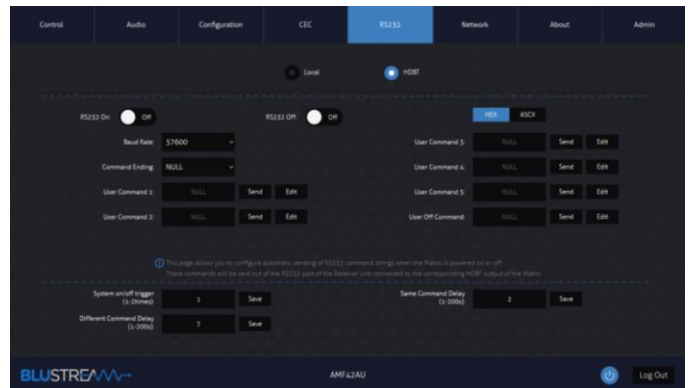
Control Audio Configuration CEC RS232 Network About Admin

Local HDBT

RS232 On: Off RS232 Off: Off

HEX ASCII

Baud Rate: 57600

Command Ending: NULL

User Command 1: NULL Send Edit

User Command 2: NULL Send Edit

User Command 3: NULL Send Edit

User Command 4: NULL Send Edit

User Command 5: NULL Send Edit

User Off Command: NULL Send Edit

This page allows you to configure automatic sending of RS232 command strings when the Matrix is powered on or off. These commands will be sent out of the RS232 port of the Receiver unit connected to the corresponding HDBT output of the Matrix.

System on/off trigger (1-2times): 1 Save

Same Command Delay (1-200s): 2 Save

Different Command Delay (1-200s): 7 Save

BLUSTREAM

AMF42AU

Log Out